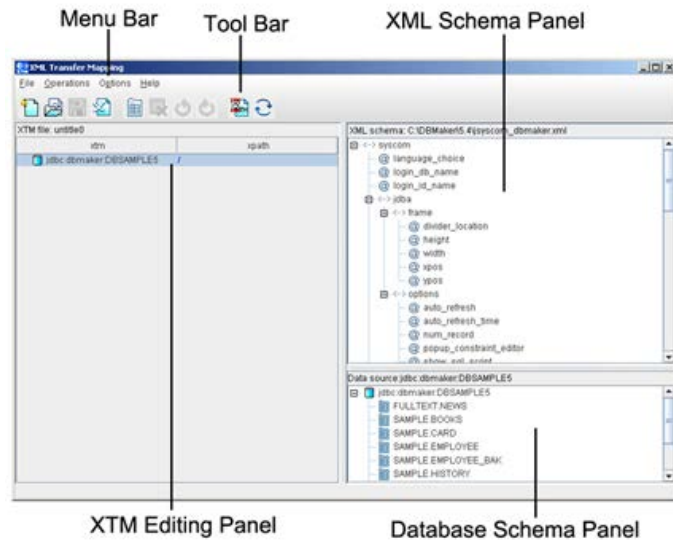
Menu Bar

Tool Bar

XML Schema Panel

XML Transfer Mapping

File Operations Options Help

XTM file: untitle0

xtm | xpath

jdbc:dbmaker:DBSAMPLE5 /

XML schema: C:\DBMaker\5.4\syscom_dbmaker.xml

<-> syscom
@ language_choice
@ login_db_name
@ login_id_name
<-> jdba
<-> frame
@ divider_location
@ height
@ width
@ xpos
@ ypos
<-> options
@ auto_refresh
@ auto_refresh_time
@ num_record
@ popup_constraint_editor
@ show_sql_script

Data source:jdbc:dbmaker:DBSAMPLE5

jdbc:dbmaker:DBSAMPLE5
FULLTEXT.NEWS
SAMPLE.BOOKS
SAMPLE.CARD
SAMPLE.EMPLOYEE
SAMPLE.EMPLOYEE_BAK
SAMPLE.HISTORY

XTM Editing Panel

Database Schema Panel